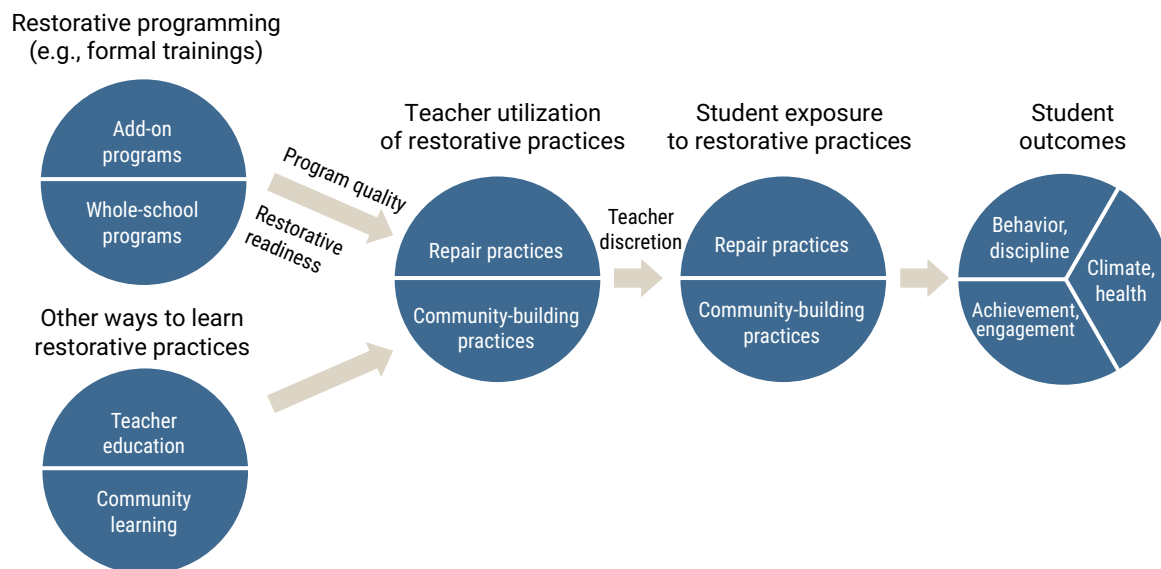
Restorative programming (e.g., formal trainings)

Add-on programs

Whole-school programs

Program quality

Restorative readiness

Other ways to learn restorative practices

Teacher education

Community learning

Teacher utilization of restorative practices

Repair practices

Community-building practices

Teacher discretion

Student exposure to restorative practices

Repair practices

Community-building practices

Student outcomes

Behavior, discipline

Climate, health

Achievement, engagement